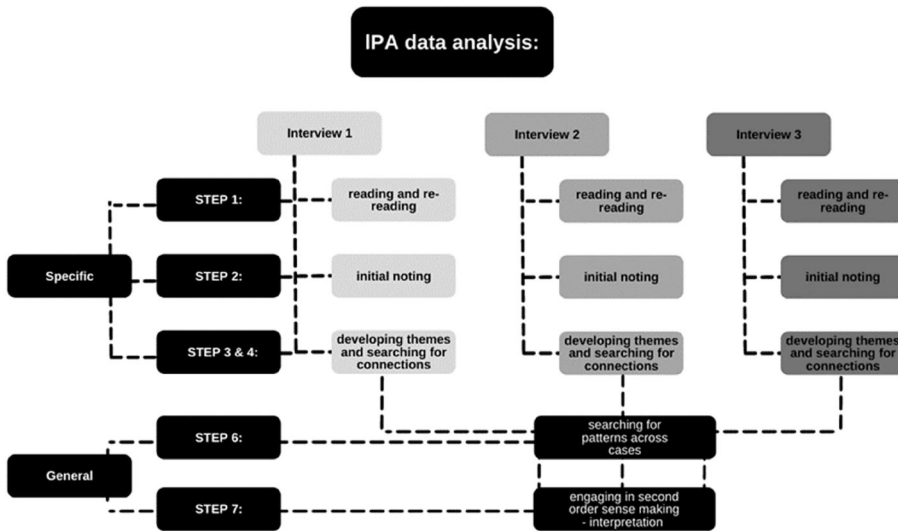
IPA data analysis:

Interview 1

Interview 2

Interview 3

Specific

STEP 1:

STEP 2:

STEP 3 & 4:

reading and re-reading

initial noting

developing themes and searching for connections

reading and re-reading

initial noting

developing themes and searching for connections

reading and re-reading

initial noting

developing themes and searching for connections

General

STEP 6:

STEP 7:

searching for patterns across cases

engaging in second order sense making - interpretation